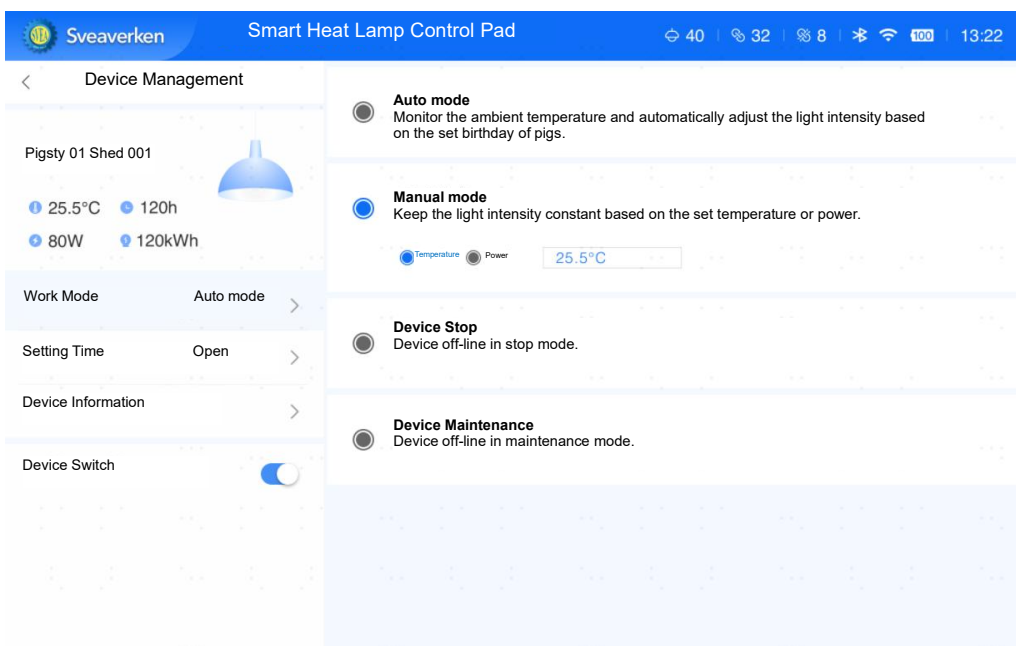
Sveaverken

Smart Heat Lamp Control Pad

40 | 32 | 8 | 100 | 13:22

<

Device Management

Pigsty 01 Shed 001

25.5°C 120h

80W 120kWh

Work Mode Auto mode >

Setting Time Open >

Device Information >

Device Switch

Auto mode
Monitor the ambient temperature and automatically adjust the light intensity based on the set birthday of pigs.

Manual mode
Keep the light intensity constant based on the set temperature or power.

Temperature Power 25.5°C

Device Stop
Device off-line in stop mode.

Device Maintenance
Device off-line in maintenance mode.